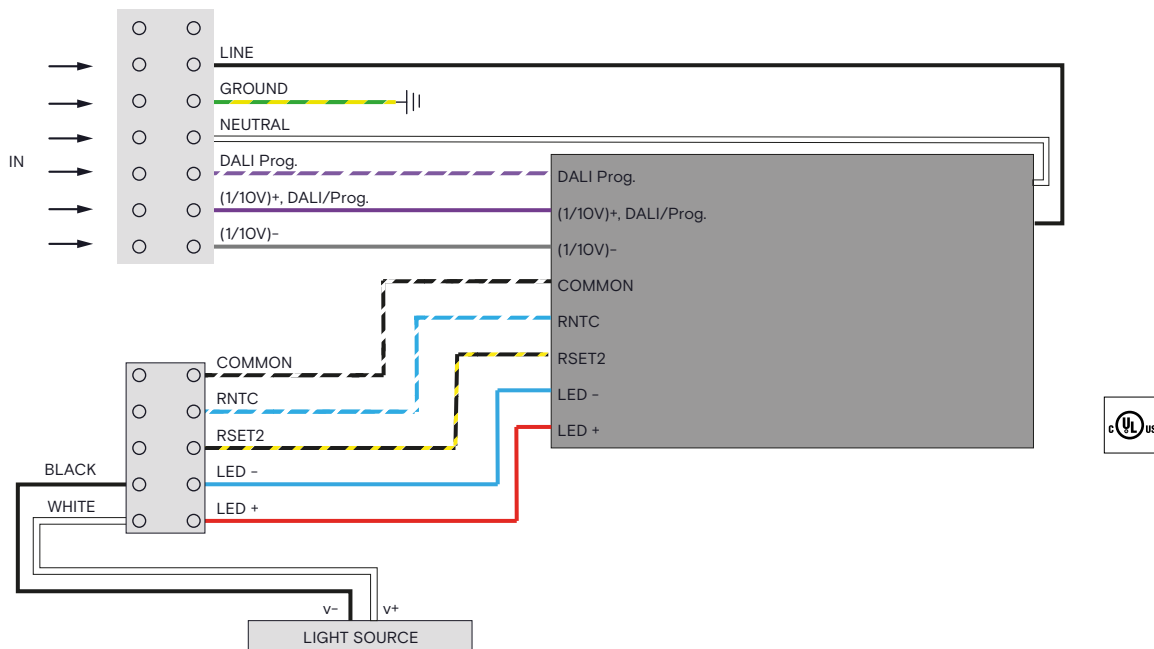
IN

LINE
GROUND
NEUTRAL
DALI Prog.
(1/10V)+, DALI/Prog.
(1/10V)-

DALI Prog.
(1/10V)+, DALI/Prog.
(1/10V)-
COMMON
RNTC
RSET2
LED -
LED +

COMMON
RNTC
RSET2
LED -
LED +

BLACK
WHITE

v-
v+
LIGHT SOURCE

c UL us